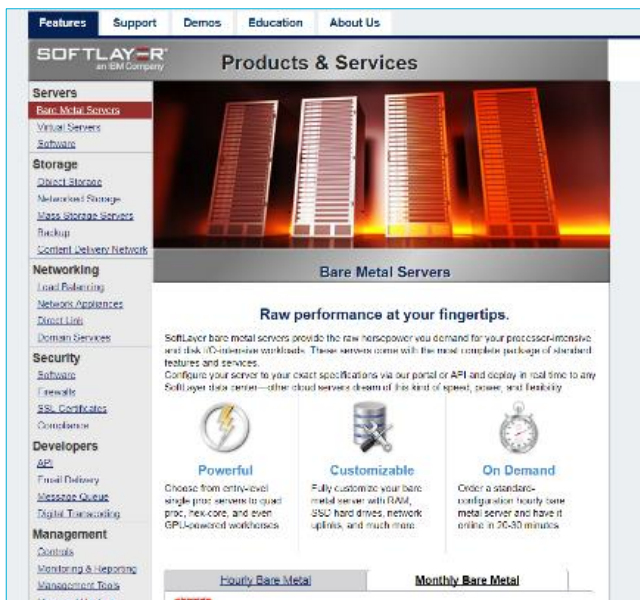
Features | Support | Demos | Education | About Us

SOFTLAYER
an IBM Company

Products & Services

Servers
Bare Metal Servers
Virtual Servers
Software

Storage
Object Storage
Networked Storage
Mass Storage Servers
Backup
Content Delivery Network

Networking
Load Balancing
Network Appliances
Direct Link
Domain Services

Security
Software
Firewalls
SSL Certificates
Compliance

Developers
API
Email Delivery
Message Queue
Digital Transcoding

Management
Controls
Monitoring & Reporting
Management Tools

Bare Metal Servers

Raw performance at your fingertips.

SoftLayer bare metal servers provide the raw horsepower you demand for your processor-intensive and disk I/O-intensive workloads. These servers come with the most complete package of standard features and services.

Configure your server to your exact specifications via our portal or API and deploy in real time to any SoftLayer data center—other cloud servers dream of this kind of speed, power, and flexibility.

Powerful
Choose from entry-level single proc servers to quad proc, hex-core, and even GPU-powered workhorses.

Customizable
Fully customize your bare metal server with RAM, SSD hard drives, network uplinks, and much more.

On Demand
Order a standard-configuration hourly bare metal server and have it online in 20-30 minutes.

Hourly Bare Metal | Monthly Bare Metal